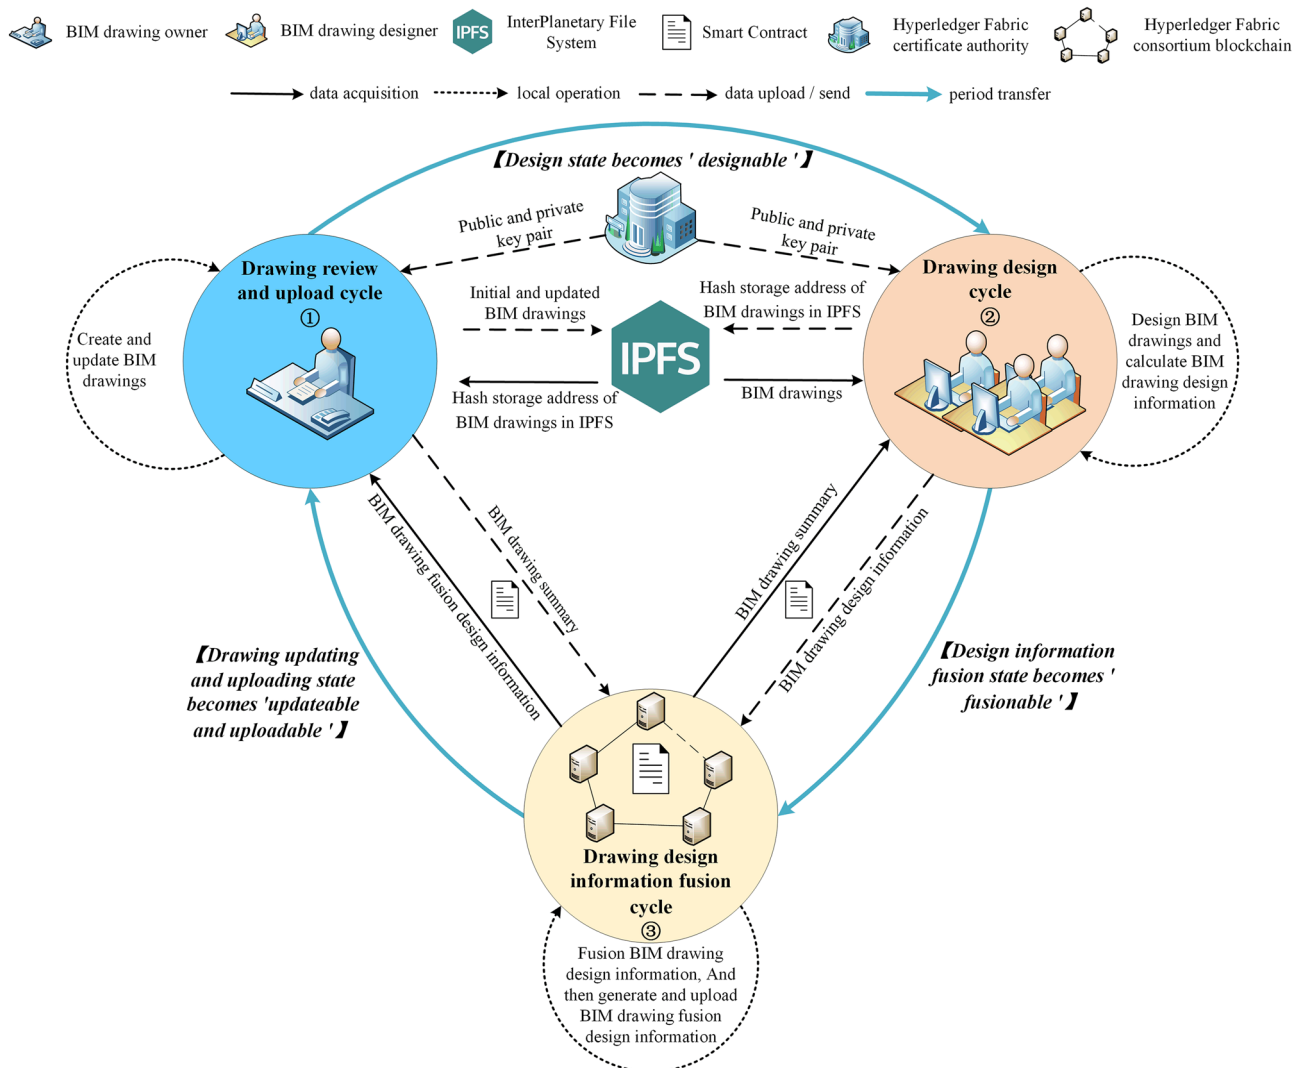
BIM drawing owner BIM drawing designer IPFS InterPlanetary File System Smart Contract Hyperledger Fabric certificate authority Hyperledger Fabric consortium blockchain

data acquisition local operation data upload / send period transfer

【Design state becomes ' designable '】

Public and private key pair

Public and private key pair

Drawing review and upload cycle ①

Drawing design cycle ②

Create and update BIM drawings

Initial and updated BIM drawings

Hash storage address of BIM drawings in IPFS

IPFS

Hash storage address of BIM drawings in IPFS

BIM drawings

Design BIM drawings and calculate BIM drawing design information

BIM drawing fusion design information

BIM drawing summary

BIM drawing summary

BIM drawing design information

【Drawing updating and uploading state becomes 'updateable and uploadable '】

【Design information fusion state becomes ' fusionable '】

Drawing design information fusion cycle ③

Fusion BIM drawing design information, And then generate and upload BIM drawing fusion design information